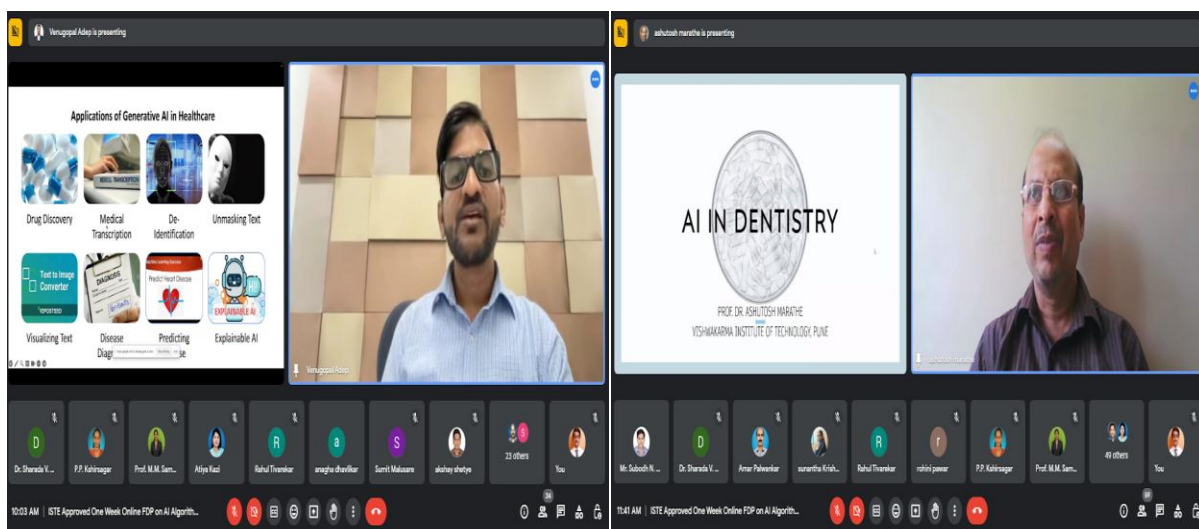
Venugopal Adep is presenting

Applications of Generative AI in Healthcare

Drug Discovery

Medical Transcription

De-Identification

Unmasking Text

Text to Image Converter

Visualizing Text

Disease Diag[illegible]

Predicting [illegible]e

EXPLAINABLE AI

Explainable AI

Venugopal Adep

Dr. Sharada V...

P.P. Kshirsagar

Prof. M.M. Sam...

Atiya Kazi

Rahul Tivarekar

anagha dhavilkar

Sumit Makasare

akshay shetye

23 others

You

10:03 AM | ISTE Approved One Week Online FDP on AI Algorith...

24

ashutosh marathe is presenting

AI IN DENTISTRY

PROF. DR. ASHUTOSH MARATHE
VISHWAKARMA INSTITUTE OF TECHNOLOGY, PUNE

ashutosh marathe

Mr. Subodh N. ...

Dr. Sharada V...

Amar Palwankar

sunantha Krish...

Rahul Tivarekar

rohini pawar

P.P. Kshirsagar

Prof. M.M. Sam...

49 others

You

11:41 AM | ISTE Approved One Week Online FDP on AI Algorith...